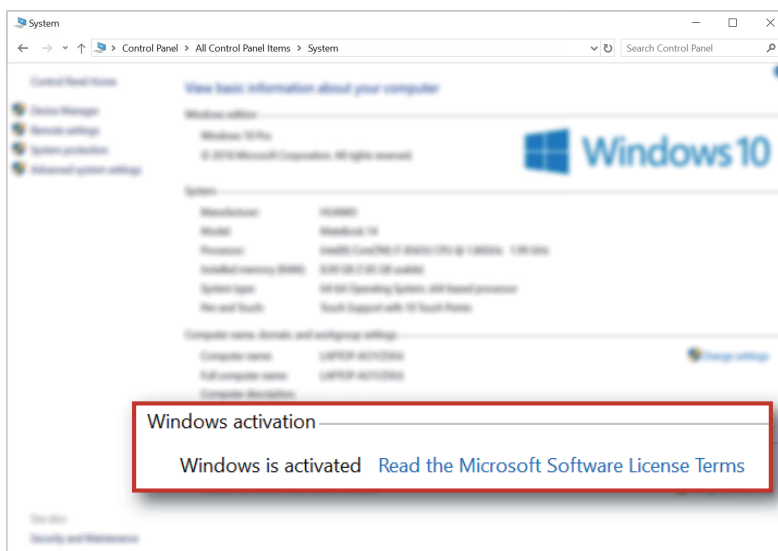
System

Control Panel > All Control Panel Items > System

Search Control Panel

Control Panel Home

Device Manager

Remote settings

System protection

Advanced system settings

View basic information about your computer

Windows edition

Windows 10 Pro

© 2018 Microsoft Corporation. All rights reserved.

Windows 10

System

Manufacturer: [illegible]

Model: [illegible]

Processor: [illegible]

Installed memory (RAM): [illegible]

System type: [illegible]

Pen and Touch: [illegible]

Computer name, domain, and workgroup settings

Computer name: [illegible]

Full computer name: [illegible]

Computer description:

Change settings

Windows activation

Windows is activated Read the Microsoft Software License Terms

See also

Security and Maintenance